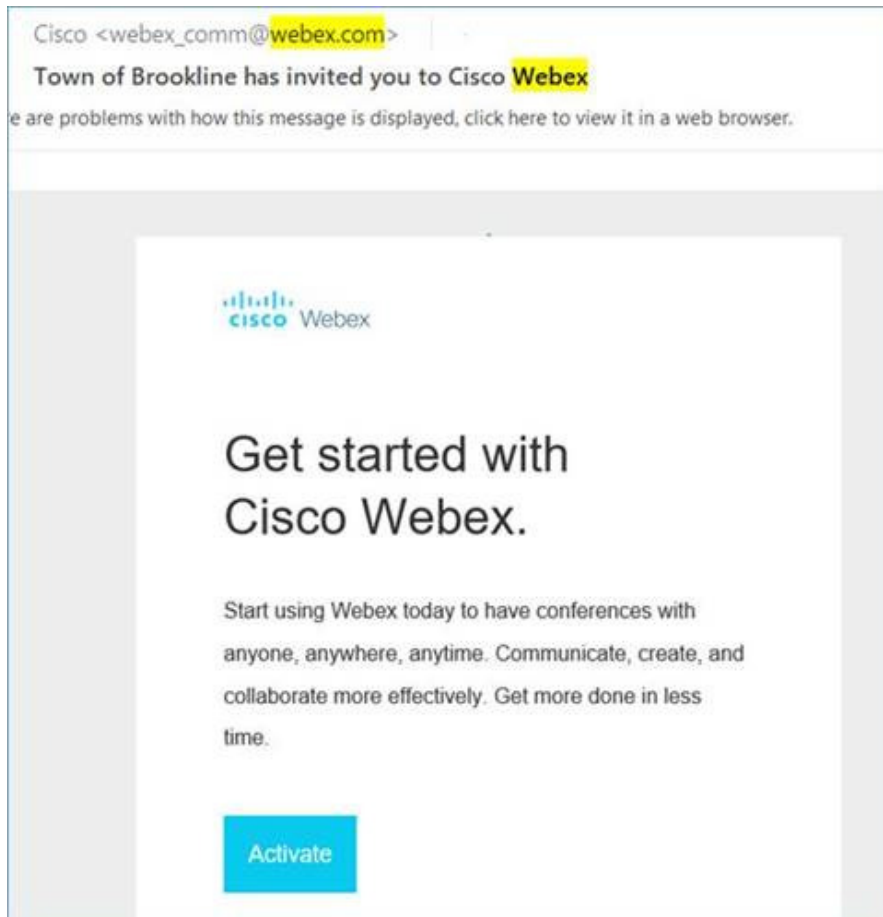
Cisco <webex_comm@webex.com>

Town of Brookline has invited you to Cisco Webex

e are problems with how this message is displayed, click here to view it in a web browser.

cisco Webex

Get started with Cisco Webex.

Start using Webex today to have conferences with anyone, anywhere, anytime. Communicate, create, and collaborate more effectively. Get more done in less time.

Activate